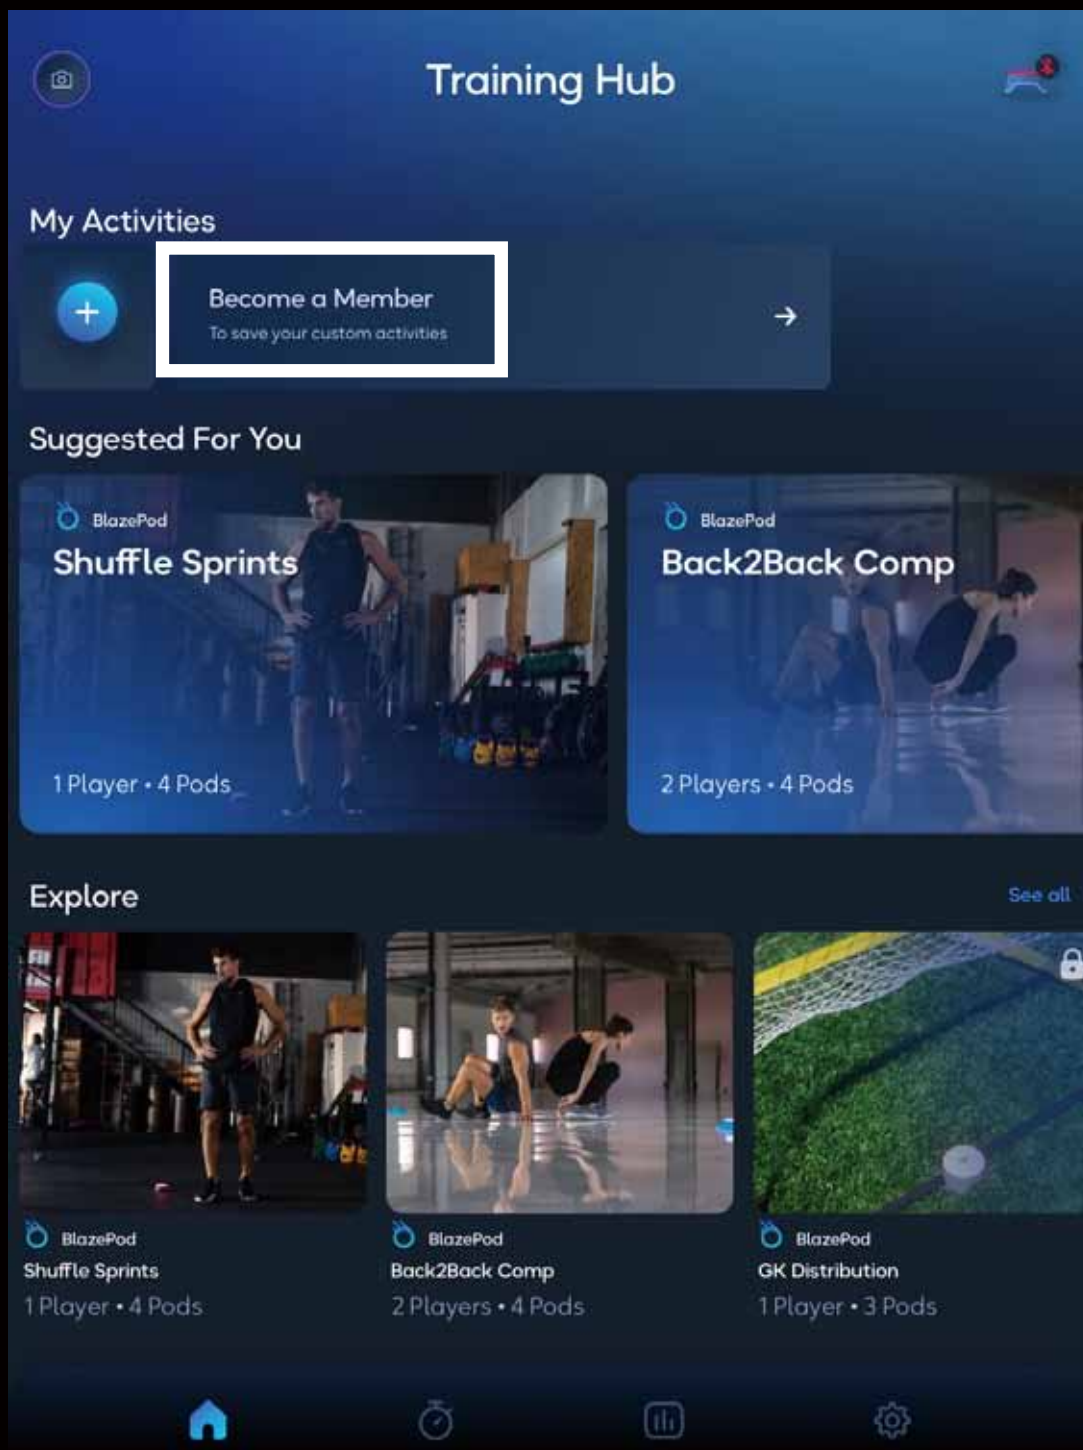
Training Hub

My Activities

+

Become a Member
To save your custom activities

Suggested For You

BlazePod
Shuffle Sprints
1 Player • 4 Pods

BlazePod
Back2Back Comp
2 Players • 4 Pods

Explore

See all

BlazePod
Shuffle Sprints
1 Player • 4 Pods

BlazePod
Back2Back Comp
2 Players • 4 Pods

BlazePod
GK Distribution
1 Player • 3 Pods